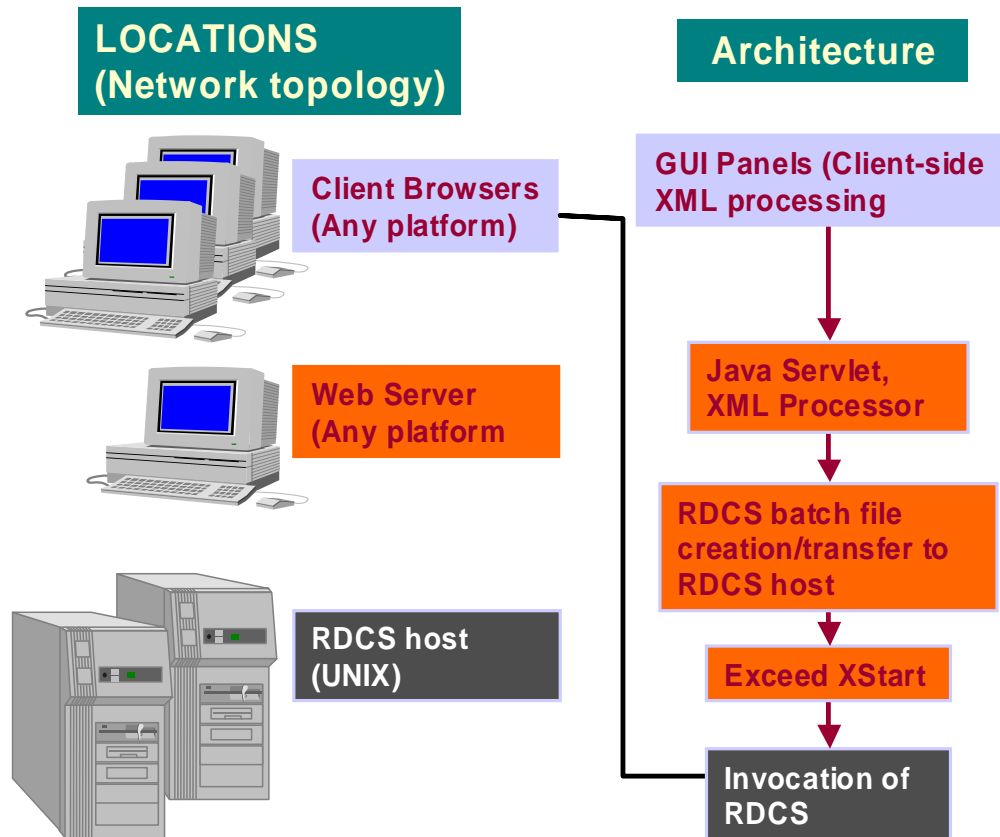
LOCATIONS (Network topology)

Client Browsers (Any platform)

Web Server (Any platform

RDCS host (UNIX)

Architecture

GUI Panels (Client-side XML processing

Java Servlet, XML Processor

RDCS batch file creation/transfer to RDCS host

Exceed XStart

Invocation of RDCS